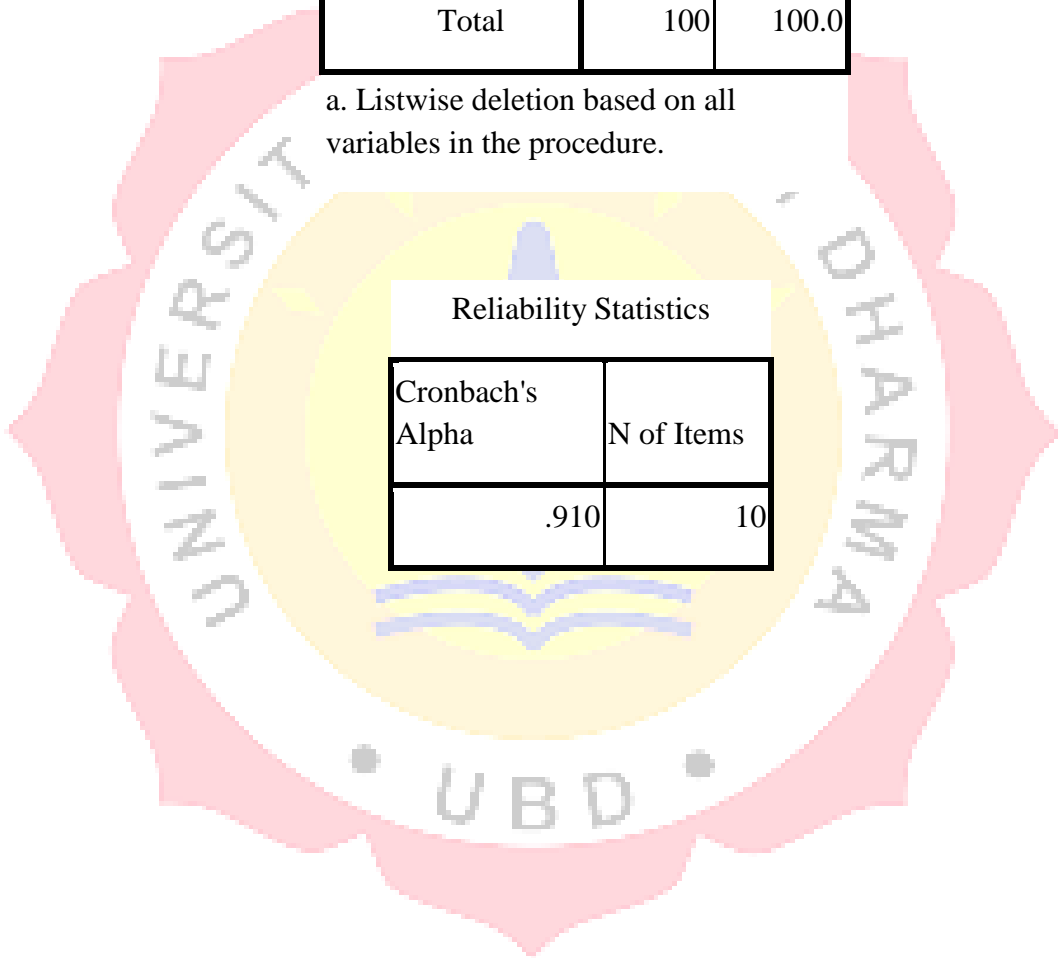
| Total | 100 | 100.0 |
|---|---|---|

a. Listwise deletion based on all variables in the procedure.

Reliability Statistics

| Cronbach's Alpha | N of Items |
|---|---|
| .910 | 10 |

UNIVERSITAS BUDDHI DHARMA

UBD